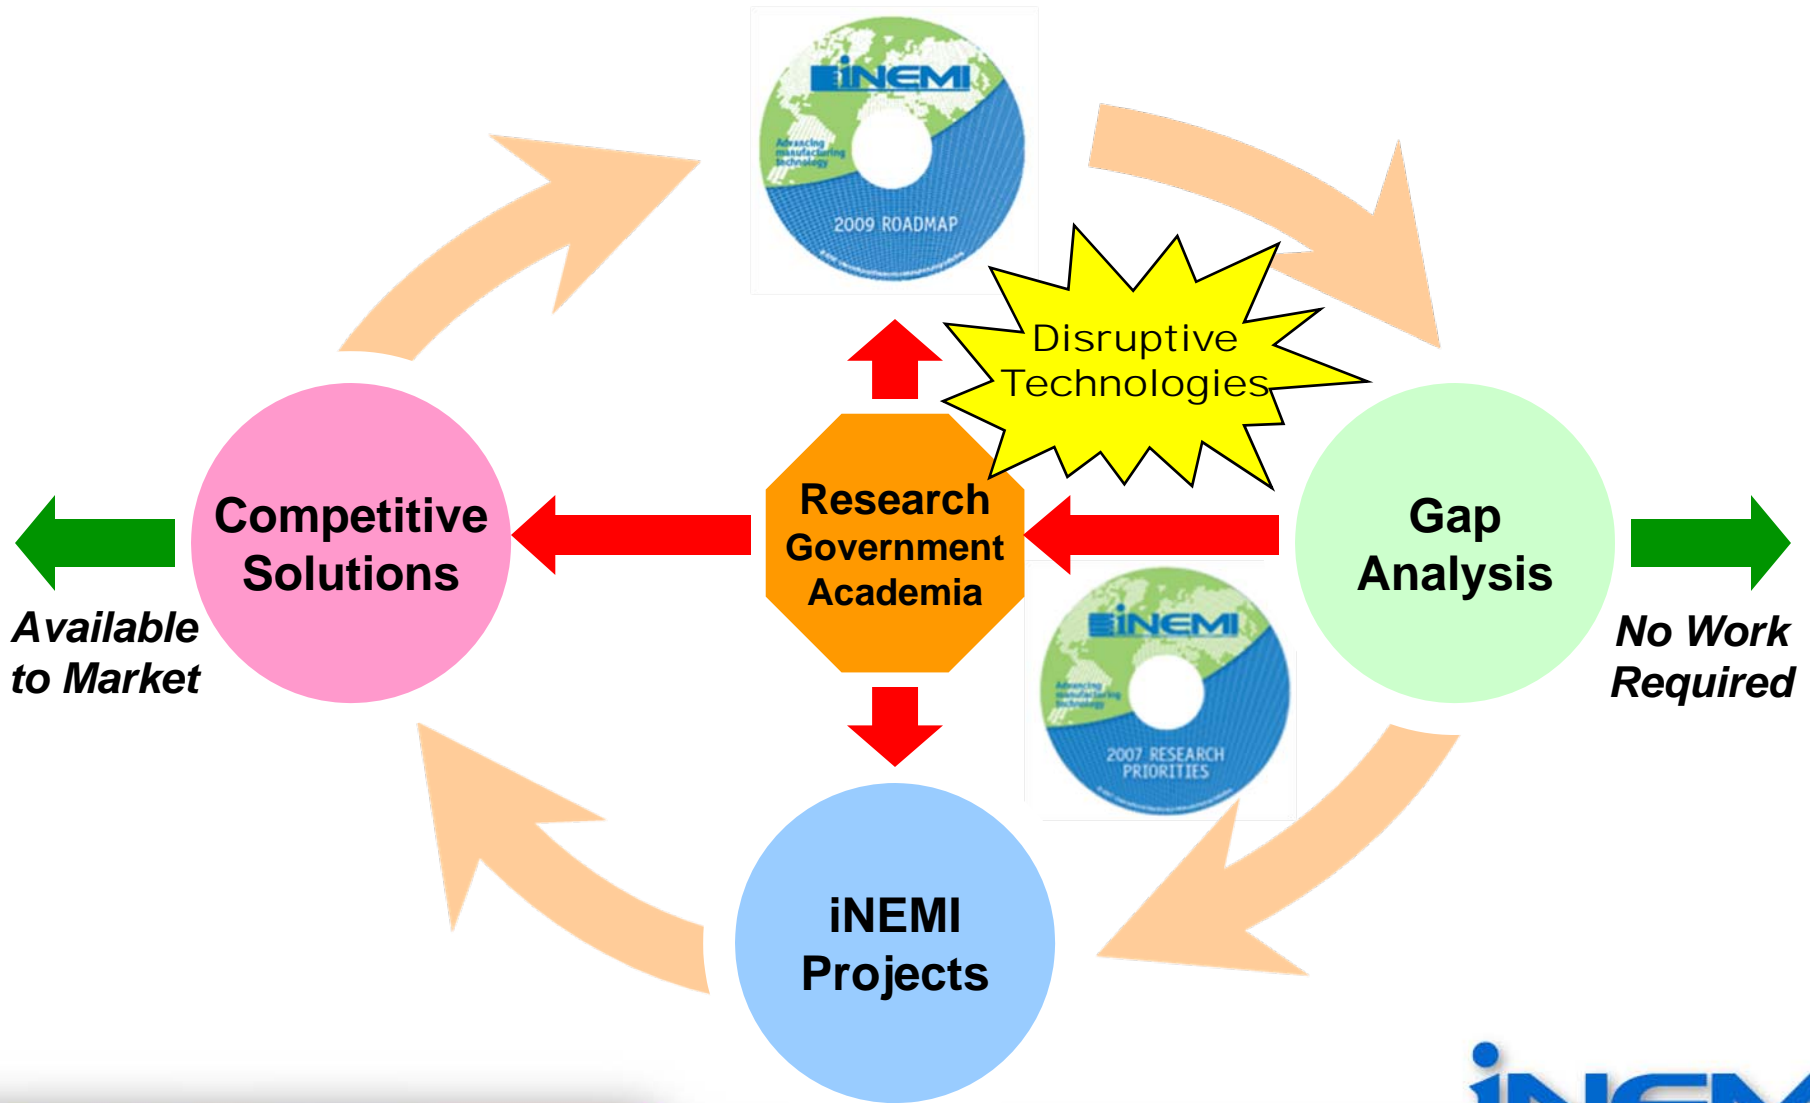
iNEMI
Advancing manufacturing technology
2009 ROADMAP

Disruptive Technologies

Competitive Solutions

Research Government Academia

Gap Analysis

Available to Market

No Work Required

iNEMI
Advancing manufacturing technology
2007 RESEARCH PRIORITIES

iNEMI Projects

iNEM